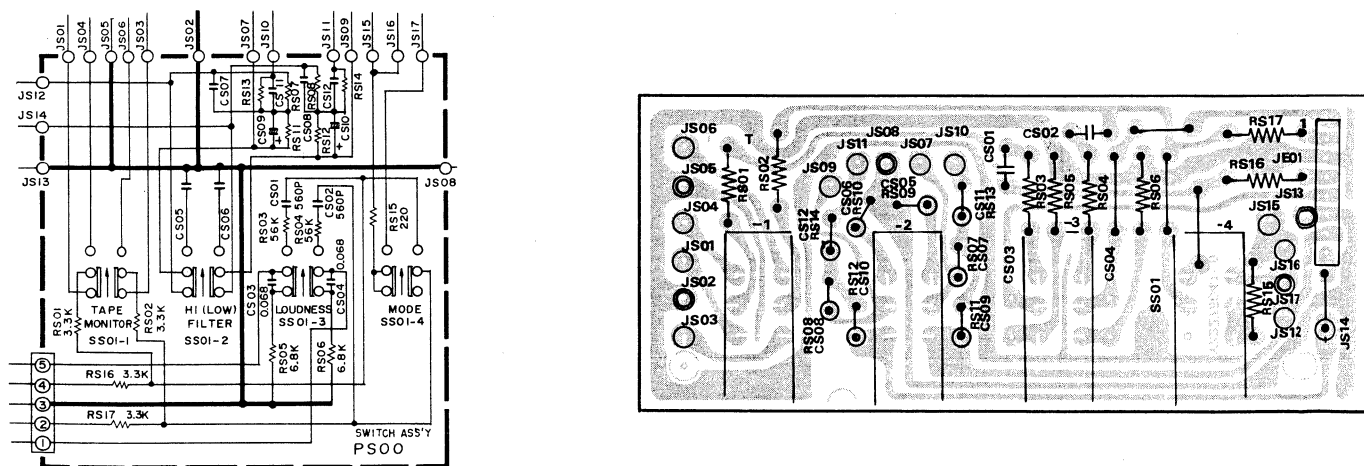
JS01 JS04 JS05 JS06 JS03 JS02 JS07 JS10 JS11 JS09 JS15 JS16 JS17

JS12
JS14
JS13
JS08

CS07 RS13 CS11 RS07 RS09 CS12 RS14
CS09 CS08 RS11 RS12 CS10

CS05 CS06
RS03 56K CS01 RS04 560P 56K CS02 560P
RS15 220

CS03 0.068 0.068 CS04

TAPE MONITOR SS01-1
HI (LOW) FILTER SS01-2
LOUDNESS SS01-3
MODE SS01-4

RS01 3.3K RS02 3.3K
RS05 6.8K RS06 6.8K

5
4
3
2
1

RS16 3.3K
RS17 3.3K

SWITCH ASS'Y
PS00

JS06 JS05 JS04 JS01 JS02 JS03
T
RS01 RS02
JS11 JS08 JS07 JS10 JS09
CS06 RS10 CS05 RS09
CS01 CS11 RS13
CS02
RS03 RS05 RS04 RS06
RS17 1
RS16 JE01 JS13
-1 -2 -3 -4
CS12 RS14
RS12 CS10
RS08 CS08
RS07 CS07
RS11 CS09
CS03 CS04 SS01
JS15 JS16 JS17 JS12
RS15
JS14